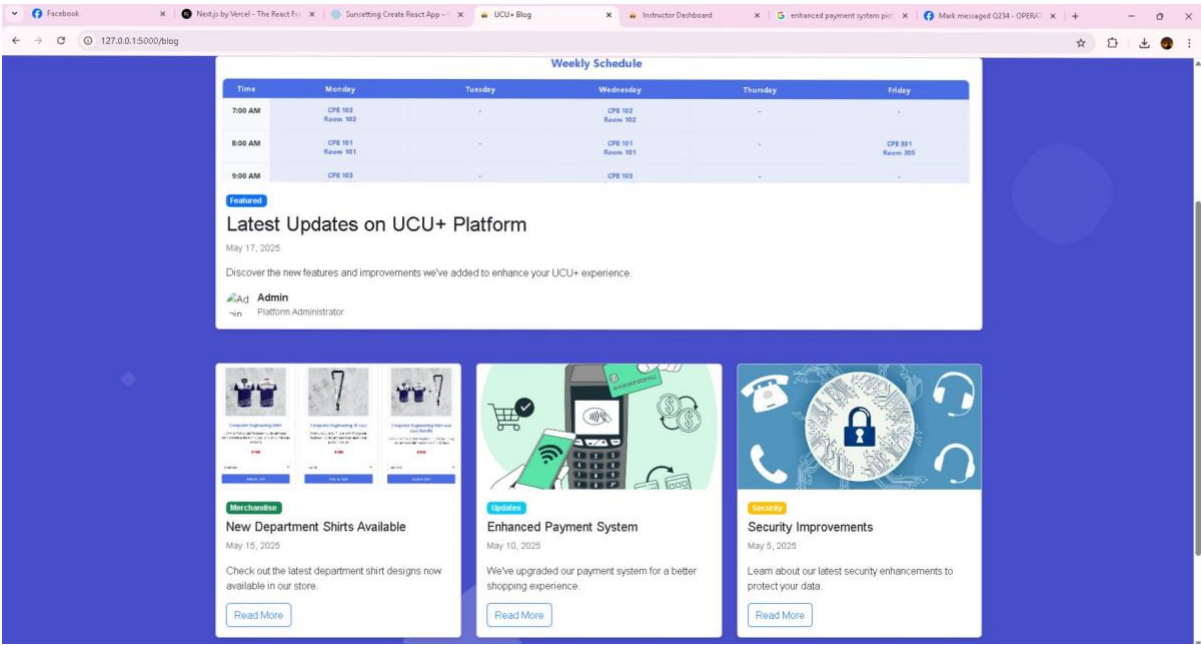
Facebook | Next.js by Vercel - The React Fr | Sunsetting Create React App | UCU+ Blog | Instructor Dashboard | enhanced payment system pic | Mark messaged Q234 - OPERA

127.0.0.1:5000/blog

Weekly Schedule

| Time | Monday | Tuesday | Wednesday | Thursday | Friday |
|---|---|---|---|---|---|
| 7:00 AM | CPE 102 Room 102 | - | CPE 102 Room 102 | - | - |
| 8:00 AM | CPE 101 Room 101 | - | CPE 101 Room 101 | - | CPE 301 Room 305 |
| 9:00 AM | CPE 103 | - | CPE 103 | - | - |

Featured

Latest Updates on UCU+ Platform

May 17, 2025

Discover the new features and improvements we've added to enhance your UCU+ experience.

Admin
Admin
Platform Administrator

Merchandise

New Department Shirts Available

May 15, 2025

Check out the latest department shirt designs now available in our store.

Read More

Updates

Enhanced Payment System

May 10, 2025

We've upgraded our payment system for a better shopping experience.

Read More

Security

Security Improvements

May 5, 2025

Learn about our latest security enhancements to protect your data.

Read More